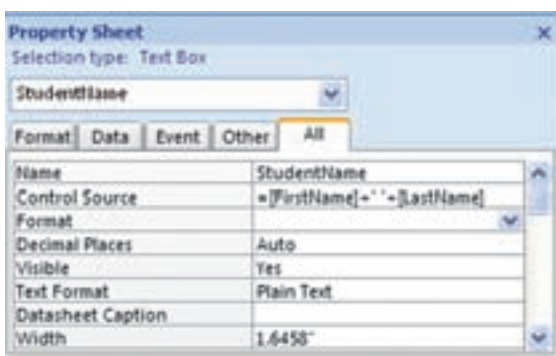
Property Sheet
Selection type: Text Box

StudentName

Format | Data | Event | Other | All

| Name | StudentName |
|---|---|
| Control Source | =[FirstName]+' '+[LastName] |
| Format | |
| Decimal Places | Auto |
| Visible | Yes |
| Text Format | Plain Text |
| Datasheet Caption | |
| Width | 1.6458" |